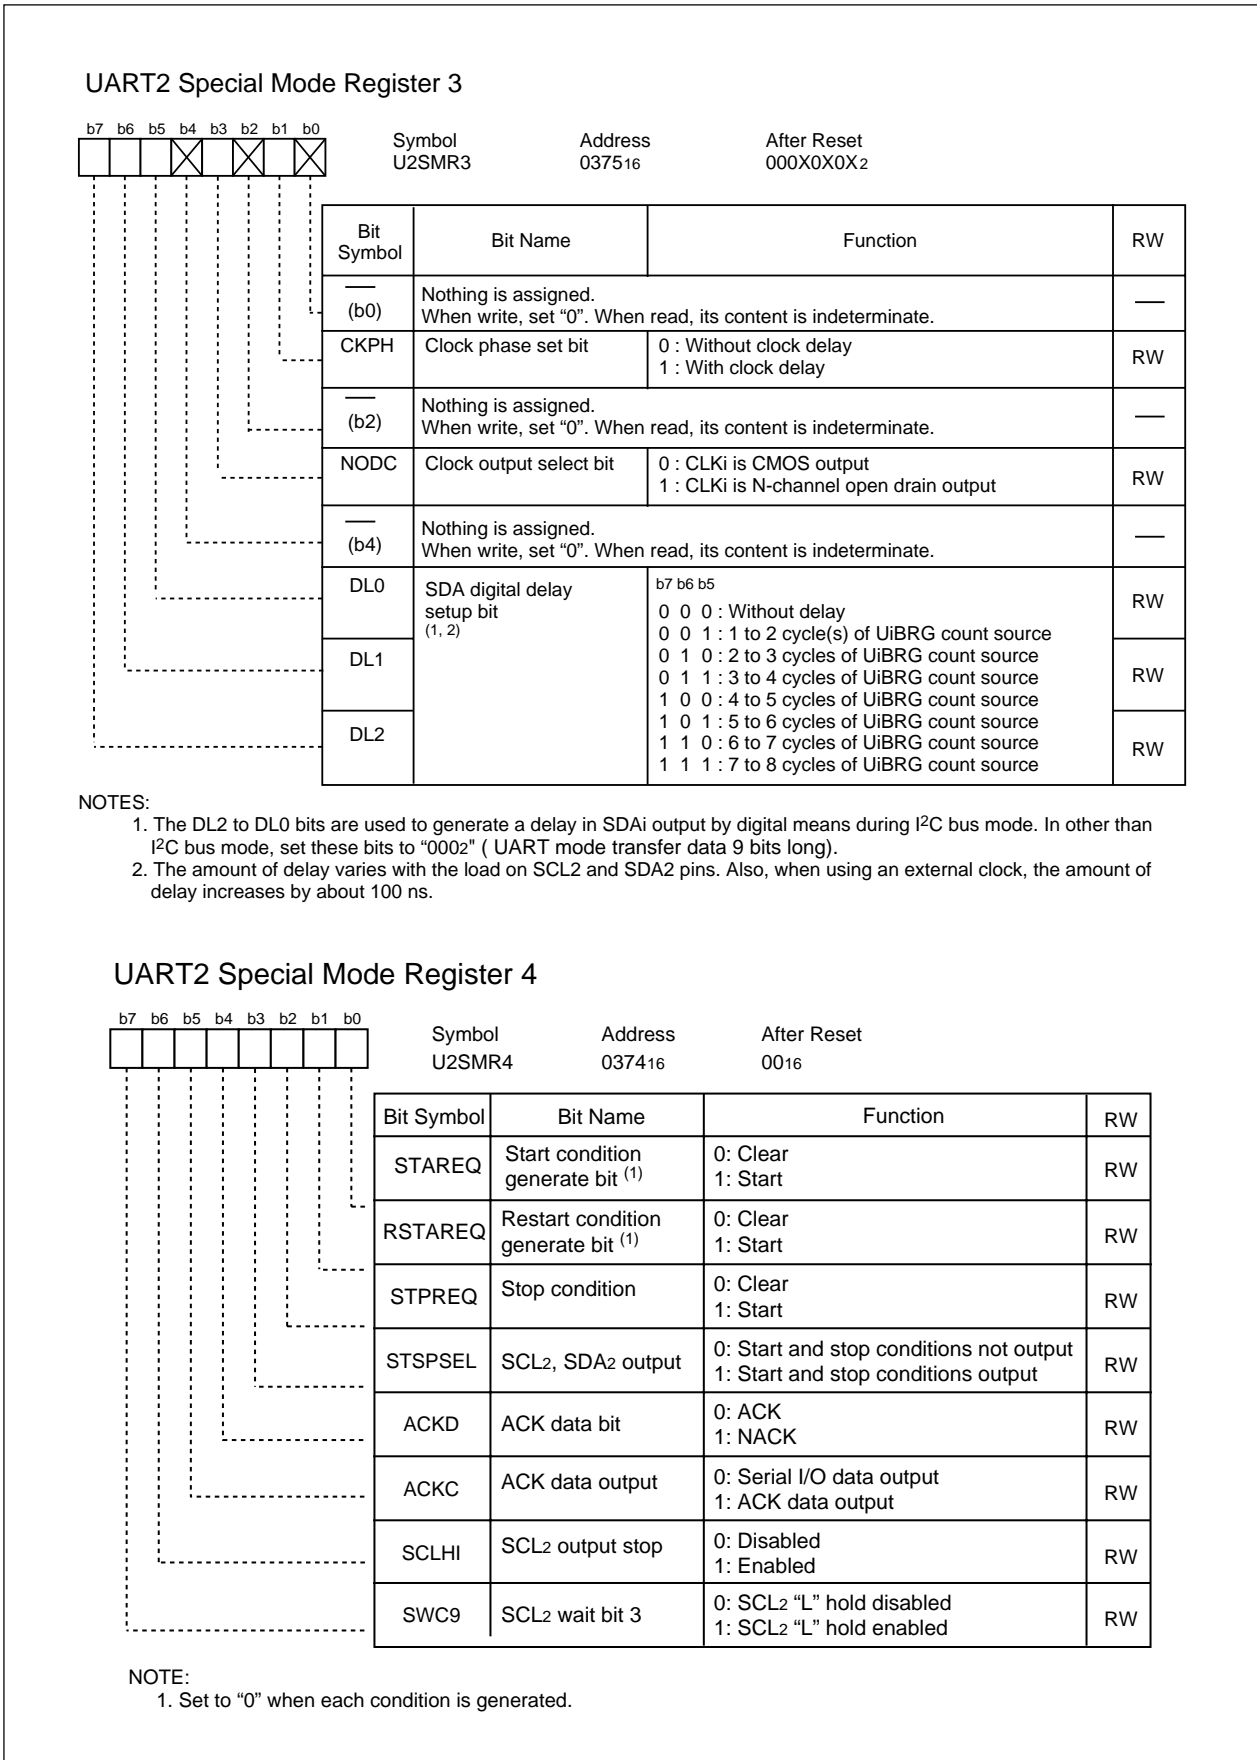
UART2 Special Mode Register 3

b7 b6 b5 b4 b3 b2 b1 b0

Symbol U2SMR3 | Address $0375_{16}$ | After Reset $000X0X0X_2$

| Bit Symbol | Bit Name | Function | RW |
|---|---|---|---|
| — (b0) | Nothing is assigned. When write, set “0”. When read, its content is indeterminate. | | — |
| CKPH | Clock phase set bit | 0 : Without clock delay 1 : With clock delay | RW |
| — (b2) | Nothing is assigned. When write, set “0”. When read, its content is indeterminate. | | — |
| NODC | Clock output select bit | 0 : CLKi is CMOS output 1 : CLKi is N-channel open drain output | RW |
| — (b4) | Nothing is assigned. When write, set “0”. When read, its content is indeterminate. | | — |
| DL0 | SDA digital delay setup bit (1, 2) | b7 b6 b5 0 0 0 : Without delay 0 0 1 : 1 to 2 cycle(s) of UiBRG count source 0 1 0 : 2 to 3 cycles of UiBRG count source 0 1 1 : 3 to 4 cycles of UiBRG count source 1 0 0 : 4 to 5 cycles of UiBRG count source 1 0 1 : 5 to 6 cycles of UiBRG count source 1 1 0 : 6 to 7 cycles of UiBRG count source 1 1 1 : 7 to 8 cycles of UiBRG count source | RW |
| DL1 | | | RW |
| DL2 | | | RW |

NOTES:
1. The DL2 to DL0 bits are used to generate a delay in SDAi output by digital means during I$^2$C bus mode. In other than I$^2$C bus mode, set these bits to “$000_2$” ( UART mode transfer data 9 bits long).
2. The amount of delay varies with the load on SCL2 and SDA2 pins. Also, when using an external clock, the amount of delay increases by about 100 ns.

UART2 Special Mode Register 4

b7 b6 b5 b4 b3 b2 b1 b0

Symbol U2SMR4 | Address $0374_{16}$ | After Reset $00_{16}$

| Bit Symbol | Bit Name | Function | RW |
|---|---|---|---|
| STAREQ | Start condition generate bit (1) | 0: Clear 1: Start | RW |
| RSTAREQ | Restart condition generate bit (1) | 0: Clear 1: Start | RW |
| STPREQ | Stop condition | 0: Clear 1: Start | RW |
| STSPSEL | SCL$_2$, SDA$_2$ output | 0: Start and stop conditions not output 1: Start and stop conditions output | RW |
| ACKD | ACK data bit | 0: ACK 1: NACK | RW |
| ACKC | ACK data output | 0: Serial I/O data output 1: ACK data output | RW |
| SCLHI | SCL$_2$ output stop | 0: Disabled 1: Enabled | RW |
| SWC9 | SCL$_2$ wait bit 3 | 0: SCL$_2$ “L” hold disabled 1: SCL$_2$ “L” hold enabled | RW |

NOTE:
1. Set to “0” when each condition is generated.